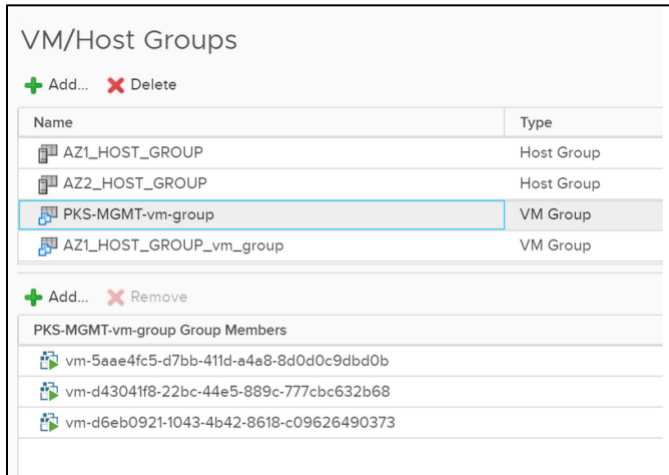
VM/Host Groups

Add... Delete

| Name | Type |
|---|---|
| AZ1_HOST_GROUP | Host Group |
| AZ2_HOST_GROUP | Host Group |
| PKS-MGMT-vm-group | VM Group |
| AZ1_HOST_GROUP_vm_group | VM Group |

Add... Remove

PKS-MGMT-vm-group Group Members

vm-5aae4fc5-d7bb-411d-a4a8-8d0d0c9dbd0b

vm-d43041f8-22bc-44e5-889c-777cbc632b68

vm-d6eb0921-1043-4b42-8618-c09626490373